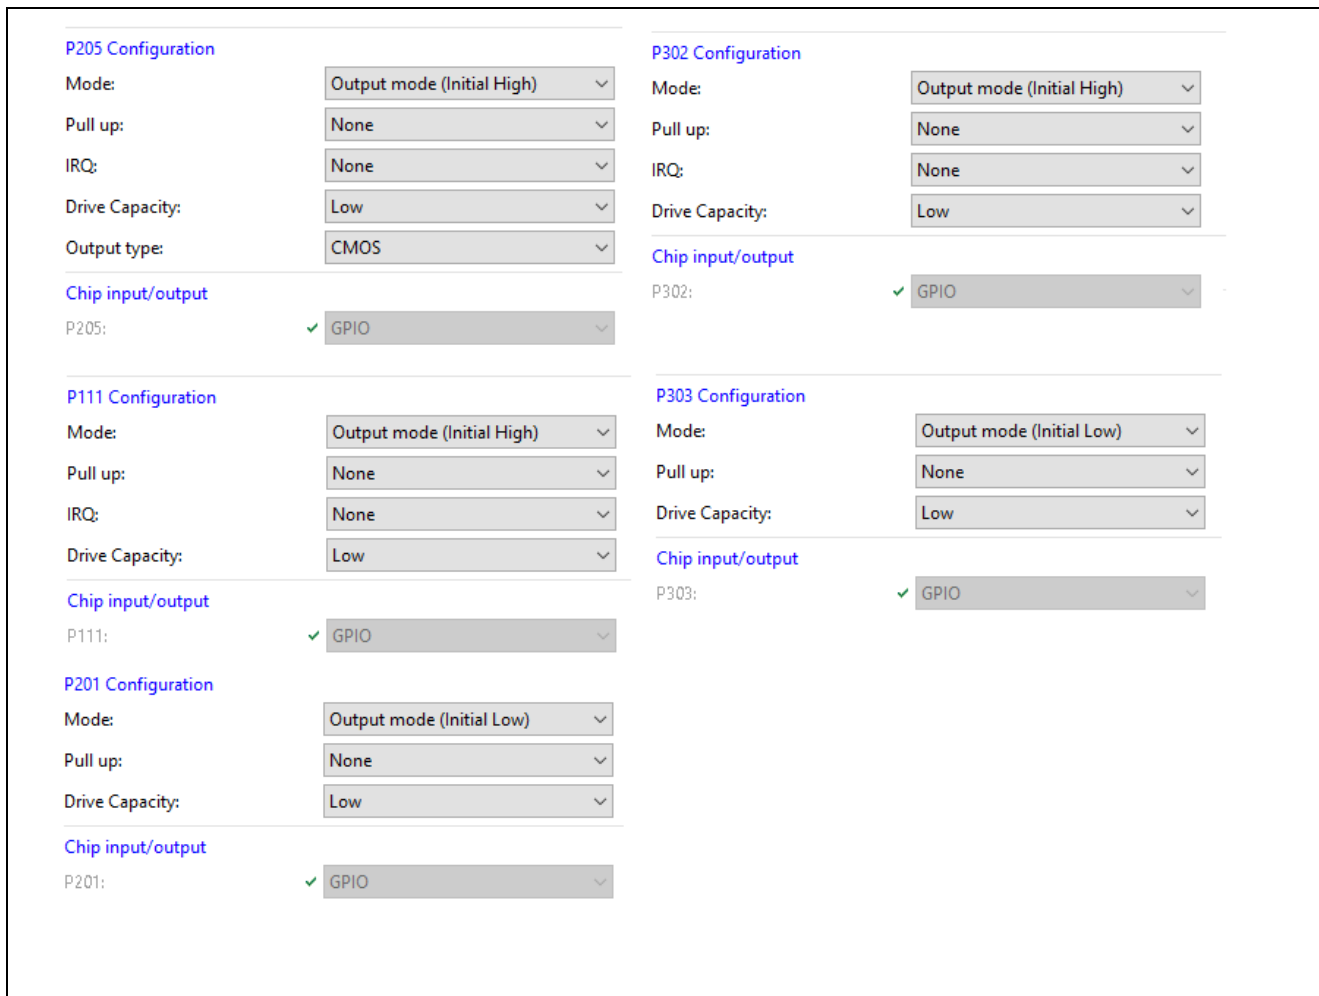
P205 Configuration

Mode: Output mode (Initial High)

Pull up: None

IRQ: None

Drive Capacity: Low

Output type: CMOS

Chip input/output

P205: GPIO

P111 Configuration

Mode: Output mode (Initial High)

Pull up: None

IRQ: None

Drive Capacity: Low

Chip input/output

P111: GPIO

P201 Configuration

Mode: Output mode (Initial Low)

Pull up: None

Drive Capacity: Low

Chip input/output

P201: GPIO

P302 Configuration

Mode: Output mode (Initial High)

Pull up: None

IRQ: None

Drive Capacity: Low

Chip input/output

P302: GPIO

P303 Configuration

Mode: Output mode (Initial Low)

Pull up: None

Drive Capacity: Low

Chip input/output

P303: GPIO